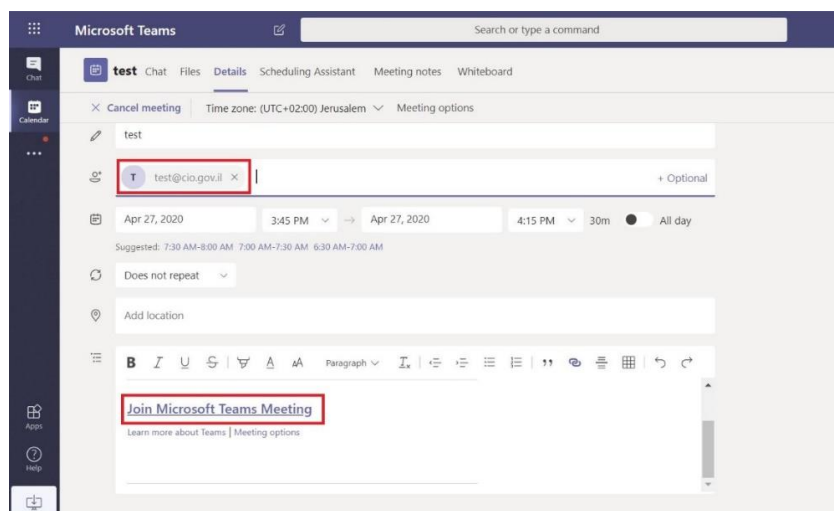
Microsoft Teams

Search or type a command

Chat

Calendar

...

test Chat Files Details Scheduling Assistant Meeting notes Whiteboard

× Cancel meeting Time zone: (UTC+02:00) Jerusalem ∨ Meeting options

test

T test@cio.gov.il ×

+ Optional

Apr 27, 2020 3:45 PM ∨ → Apr 27, 2020 4:15 PM ∨ 30m All day

Suggested: 7:30 AM-8:00 AM 7:00 AM-7:30 AM 6:30 AM-7:00 AM

Does not repeat ∨

Add location

B I U S A A Paragraph ∨

Join Microsoft Teams Meeting

Learn more about Teams | Meeting options

Apps

Help